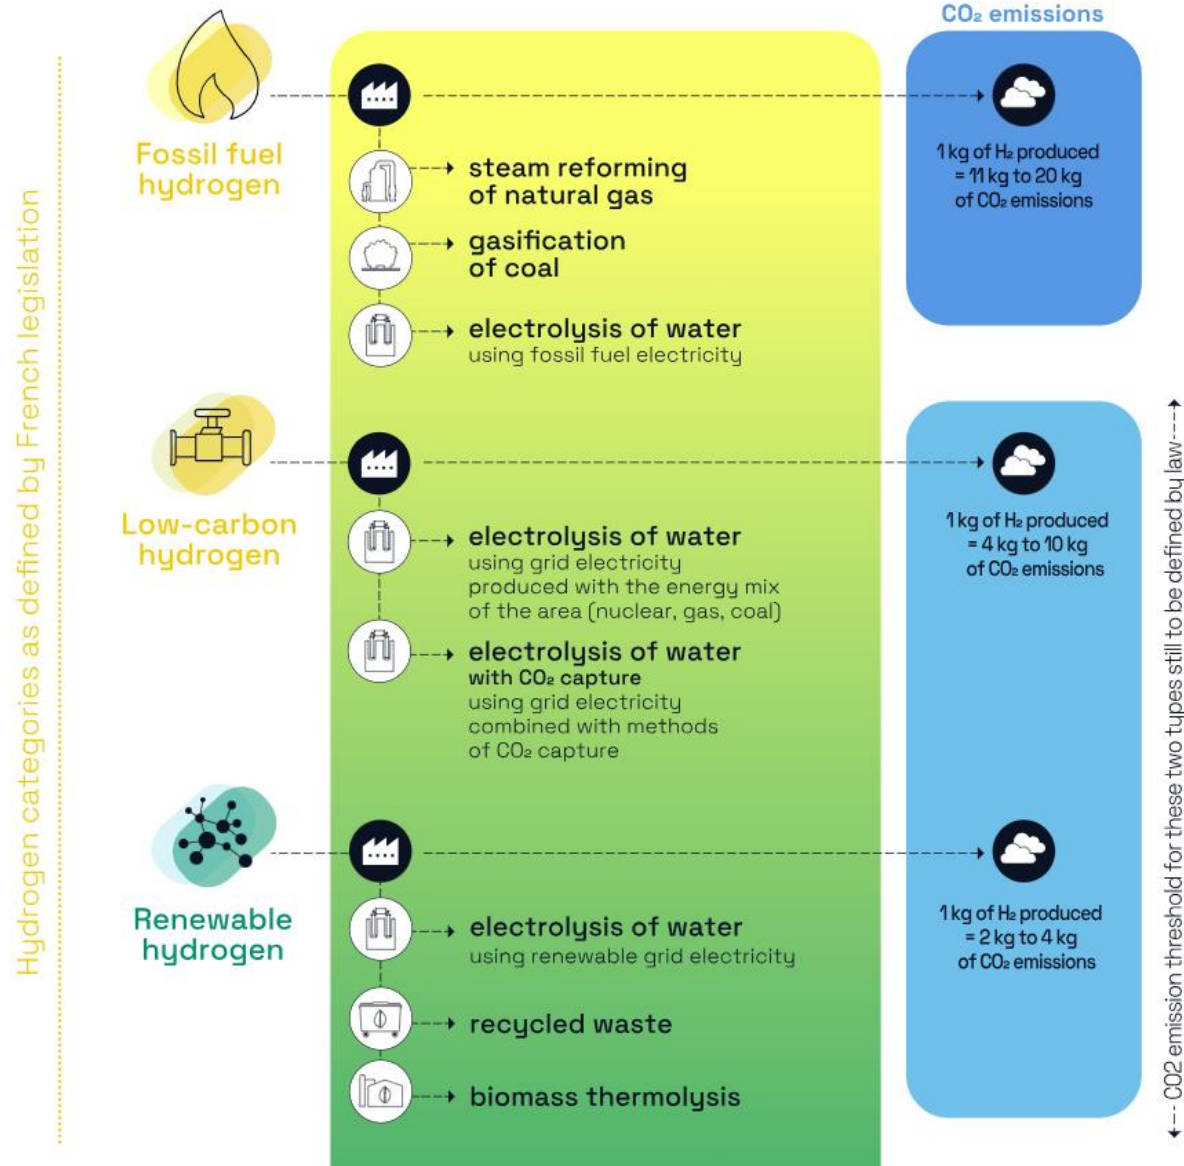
Hydrogen categories as defined by French legislation

Fossil fuel hydrogen

steam reforming of natural gas

gasification of coal

electrolysis of water
using fossil fuel electricity

Low-carbon hydrogen

electrolysis of water
using grid electricity produced with the energy mix of the area (nuclear, gas, coal)

electrolysis of water
with $CO_2$ capture
using grid electricity combined with methods of $CO_2$ capture

Renewable hydrogen

electrolysis of water
using renewable grid electricity

recycled waste

biomass thermolysis

$CO_2$ emissions

1 kg of $H_2$ produced = 11 kg to 20 kg of $CO_2$ emissions

1 kg of $H_2$ produced = 4 kg to 10 kg of $CO_2$ emissions

1 kg of $H_2$ produced = 2 kg to 4 kg of $CO_2$ emissions

CO2 emission threshold for these two types still to be defined by law